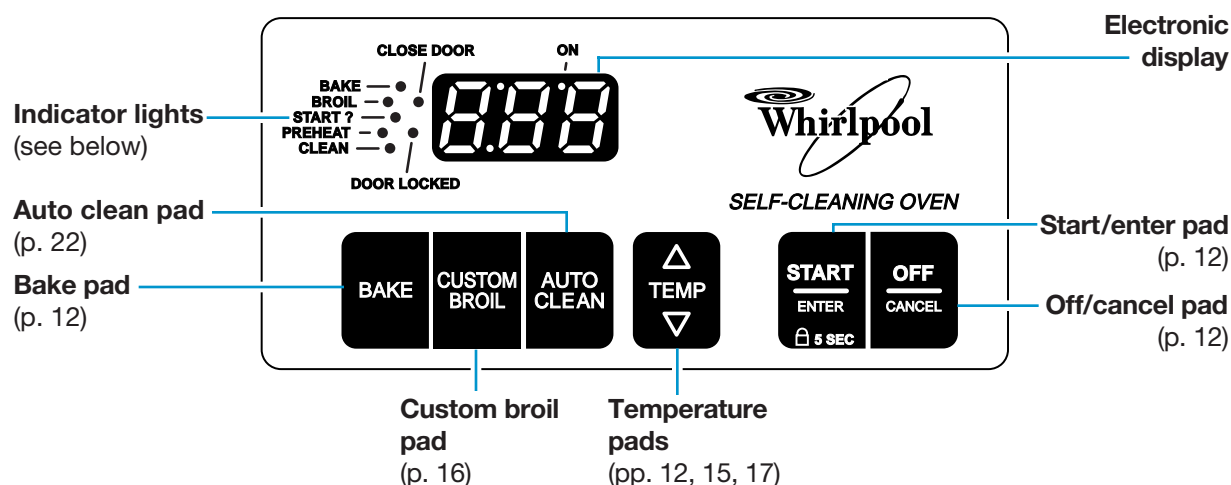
Electronic display

CLOSE DOOR

ON

BAKE
BROIL
START ?
PREHEAT
CLEAN

DOOR LOCKED

8:88

Indicator lights (see below)

Whirlpool

SELF-CLEANING OVEN

Auto clean pad (p. 22)

Bake pad (p. 12)

BAKE

CUSTOM BROIL

AUTO CLEAN

$\triangle$ TEMP $\triangledown$

START ENTER 5 SEC

OFF CANCEL

Start/enter pad (p. 12)

Off/cancel pad (p. 12)

Custom broil pad (p. 16)

Temperature pads (pp. 12, 15, 17)